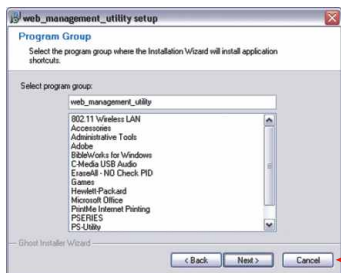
web_management_utility setup

Program Group

Select the program group where the Installation Wizard will install application shortcuts.

Select program group:

web_management_utility

802.11 Wireless LAN
Accessories
Administrative Tools
Adobe
BibleWorks for Windows
C-Media USB Audio
EraseAll - NO Check PID
Games
Hewlett-Packard
Microsoft Office
PrintMe Internet Printing
PSERIES
PS-Utility

Ghost Installer Wizard

< Back

Next >

Cancel